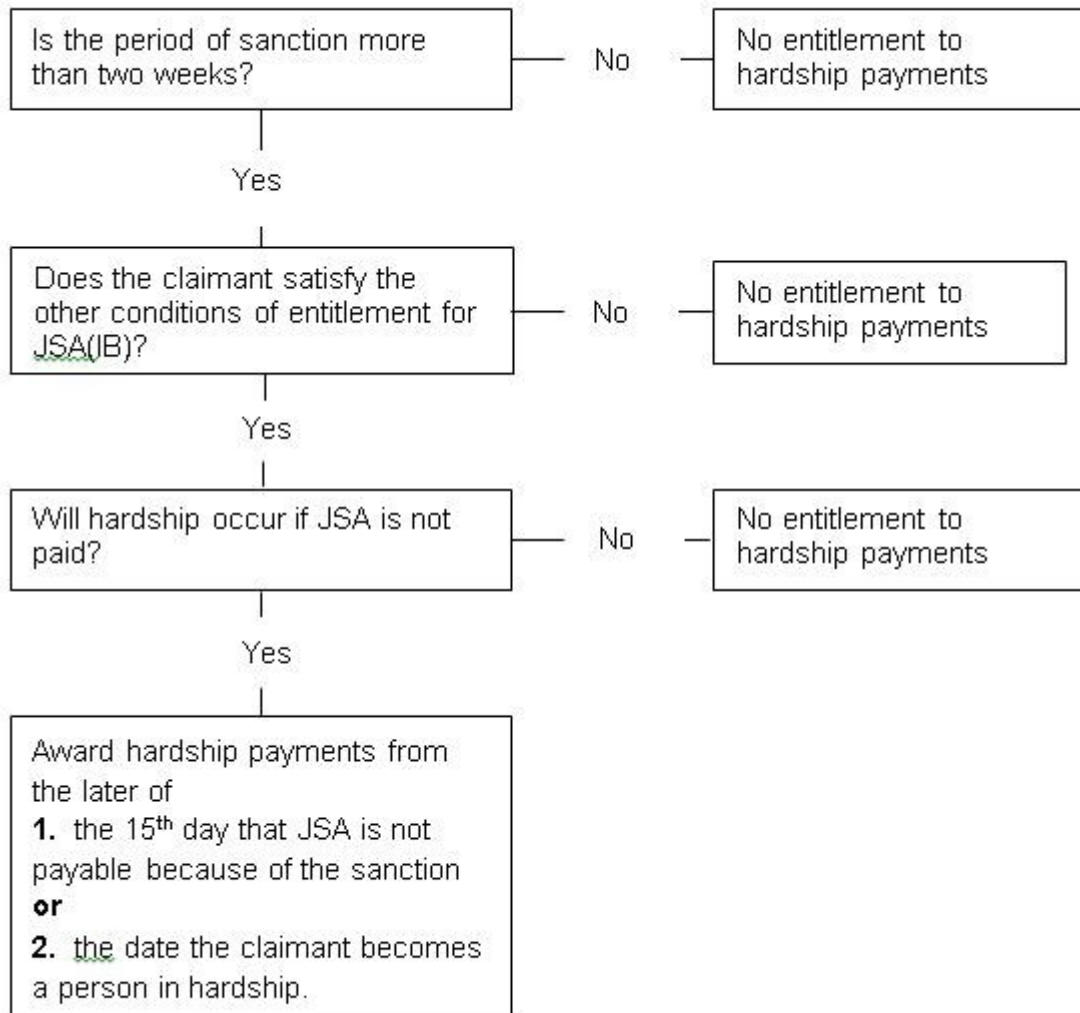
Is the period of sanction more than two weeks?

No

No entitlement to hardship payments

Yes

Does the claimant satisfy the other conditions of entitlement for JSA(IB)?

No

No entitlement to hardship payments

Yes

Will hardship occur if JSA is not paid?

No

No entitlement to hardship payments

Yes

Award hardship payments from the later of

**1.** the 15$^{th}$ day that JSA is not payable because of the sanction

**or**

**2.** the date the claimant becomes a person in hardship.